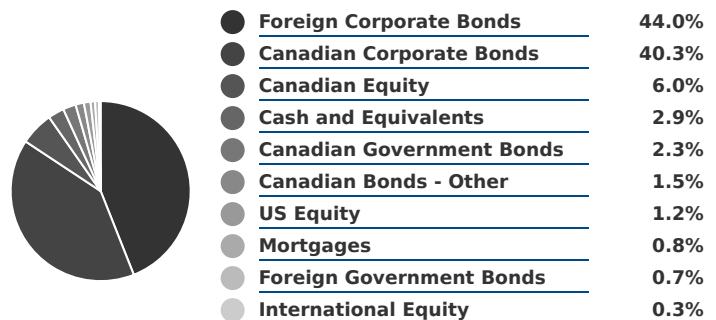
| | |
|---|---|
| Foreign Corporate Bonds | 44.0% |
| Canadian Corporate Bonds | 40.3% |
| Canadian Equity | 6.0% |
| Cash and Equivalents | 2.9% |
| Canadian Government Bonds | 2.3% |
| Canadian Bonds - Other | 1.5% |
| US Equity | 1.2% |
| Mortgages | 0.8% |
| Foreign Government Bonds | 0.7% |
| International Equity | 0.3% |